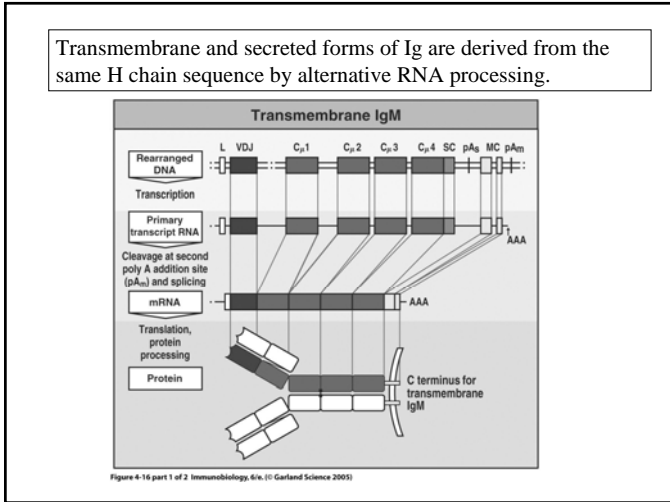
Transmembrane and secreted forms of Ig are derived from the same H chain sequence by alternative RNA processing.

Transmembrane IgM

L VDJ $C_\mu 1$ $C_\mu 2$ $C_\mu 3$ $C_\mu 4$ SC $pA_s$ MC $pA_m$

Rearranged DNA

Transcription

Primary transcript RNA

AAA

Cleavage at second poly A addition site ($pA_m$) and splicing

mRNA

AAA

Translation, protein processing

Protein

C terminus for transmembrane IgM

Figure 4-16 part 1 of 2 Immunobiology, 6/e. (© Garland Science 2005)